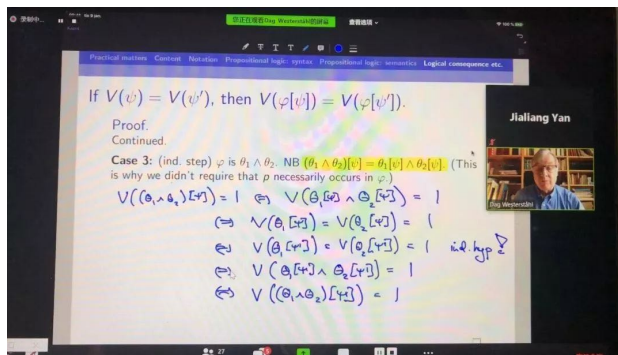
您正在观看Dag Westerståhl的屏幕 查看选项

Practical matters Content Notation Propositional logic: syntax Propositional logic: semantics Logical consequence etc.

If $V(\psi) = V(\psi')$, then $V(\varphi[\psi]) = V(\varphi[\psi'])$.

Proof.
Continued.

Case 3: (ind. step) $\varphi$ is $\theta_1 \wedge \theta_2$. NB $(\theta_1 \wedge \theta_2)[\psi] = \theta_1[\psi] \wedge \theta_2[\psi]$. (This is why we didn't require that $p$ necessarily occurs in $\varphi$.)

$V((\theta_1 \wedge \theta_2)[\psi]) = 1 \Leftrightarrow V(\theta_1[\psi] \wedge \theta_2[\psi]) = 1$
$\Leftrightarrow V(\theta_1[\psi]) = V(\theta_2[\psi]) = 1$
$\Leftrightarrow V(\theta_1[\psi']) = V(\theta_2[\psi']) = 1$ ind. hyp?
$\Leftrightarrow V(\theta_1[\psi'] \wedge \theta_2[\psi']) = 1$
$\Leftrightarrow V((\theta_1 \wedge \theta_2)[\psi']) = 1$

Jialiang Yan

Dag Westerståhl

27